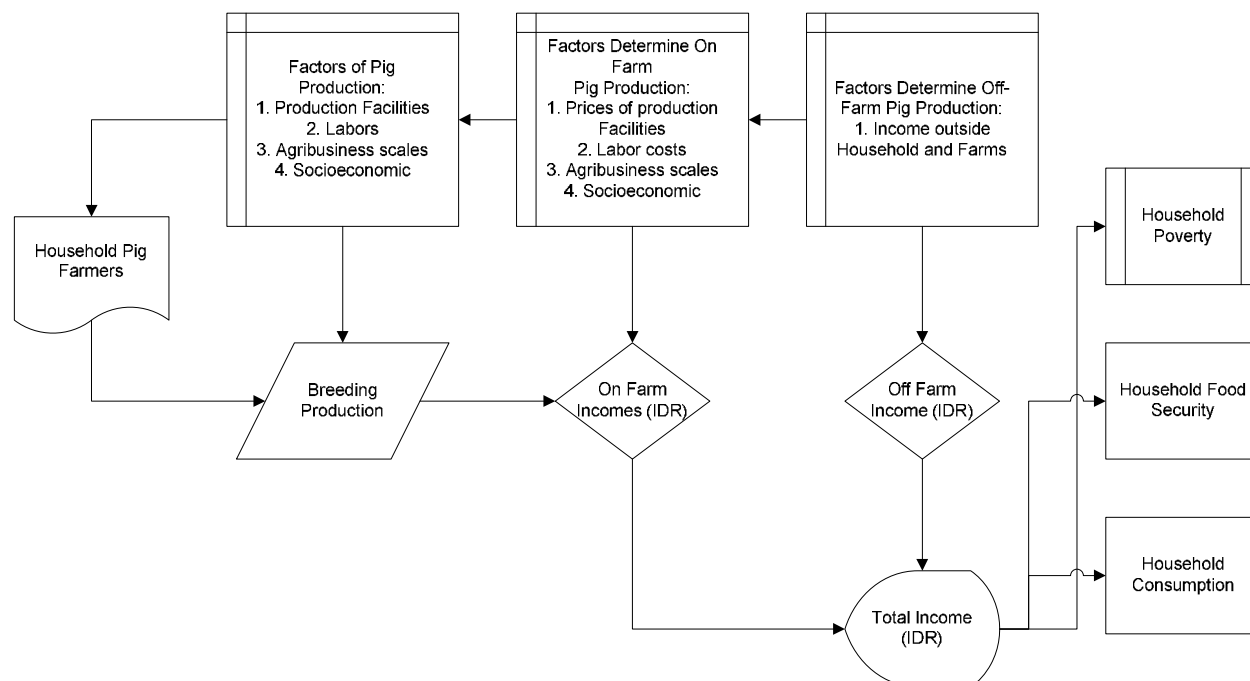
Factors of Pig Production:
1. Production Facilities
2. Labors
3. Agribusiness scales
4. Socioeconomic

Factors Determine On Farm Pig Production:
1. Prices of production Facilities
2. Labor costs
3. Agribusiness scales
4. Socioeconomic

Factors Determine Off-Farm Pig Production:
1. Income outside Household and Farms

Household Pig Farmers

Breeding Production

On Farm Incomes (IDR)

Off Farm Income (IDR)

Total Income (IDR)

Household Poverty

Household Food Security

Household Consumption